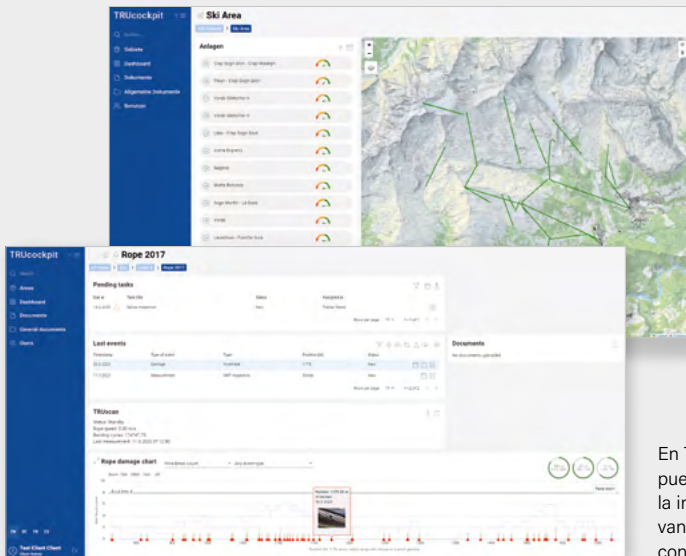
TRUcockpit

Ski Area

Gebiete

Dashboard

Dokumente

Allgemeine Dokumente

Benutzer

Anlagen

TRUcockpit

Areas

Dashboard

Documents

General documents

Users

Rope 2017

Pending tasks

Last events

Documents

No documents uploaded

TRUscan

Rope damage chart

Test Client Client

En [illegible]
pue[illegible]
la i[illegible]
van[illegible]
con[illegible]